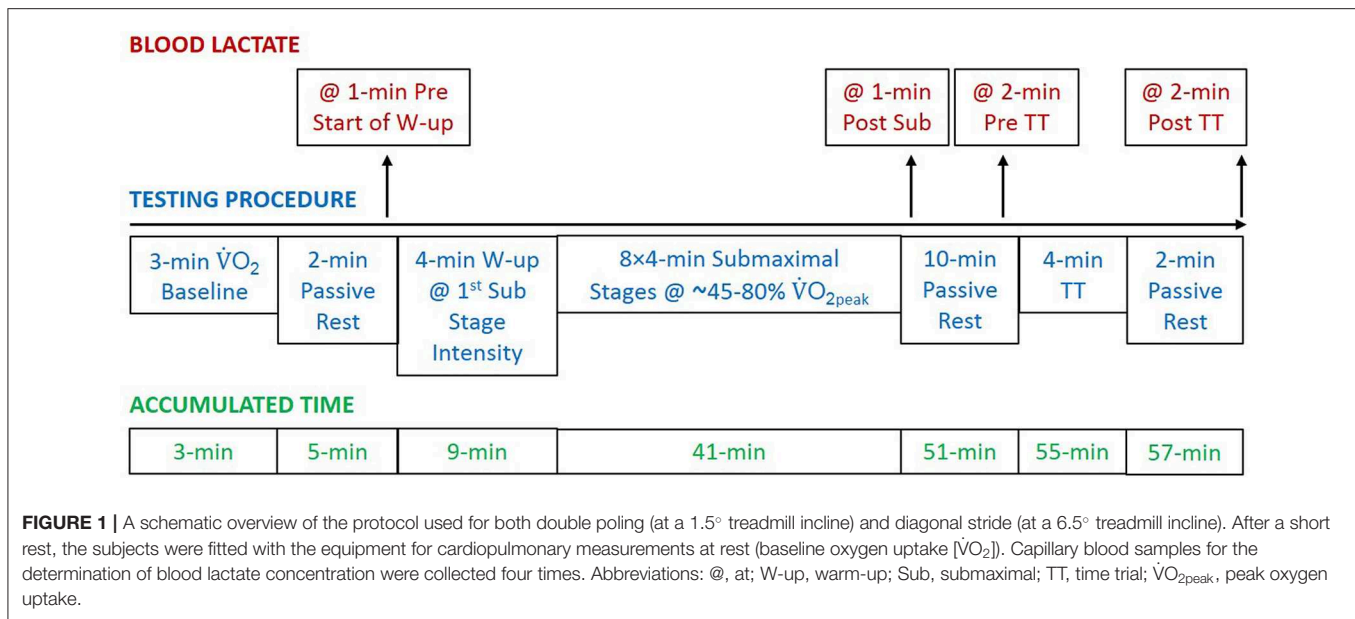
BLOOD LACTATE

@ 1-min Pre Start of W-up

@ 1-min Post Sub

@ 2-min Pre TT

@ 2-min Post TT

TESTING PROCEDURE

| 3-min $\dot{V}O_2$ Baseline | 2-min Passive Rest | 4-min W-up @ 1$^{st}$ Sub Stage Intensity | 8×4-min Submaximal Stages @ ~45-80% $\dot{V}O_{2peak}$ | 10-min Passive Rest | 4-min TT | 2-min Passive Rest |
|---|---|---|---|---|---|---|

ACCUMULATED TIME

| 3-min | 5-min | 9-min | 41-min | 51-min | 55-min | 57-min |
|---|---|---|---|---|---|---|

**FIGURE 1 |** A schematic overview of the protocol used for both double poling (at a 1.5° treadmill incline) and diagonal stride (at a 6.5° treadmill incline). After a short rest, the subjects were fitted with the equipment for cardiopulmonary measurements at rest (baseline oxygen uptake [$\dot{V}O_2$]). Capillary blood samples for the determination of blood lactate concentration were collected four times. Abbreviations: @, at; W-up, warm-up; Sub, submaximal; TT, time trial; $\dot{V}O_{2peak}$, peak oxygen uptake.